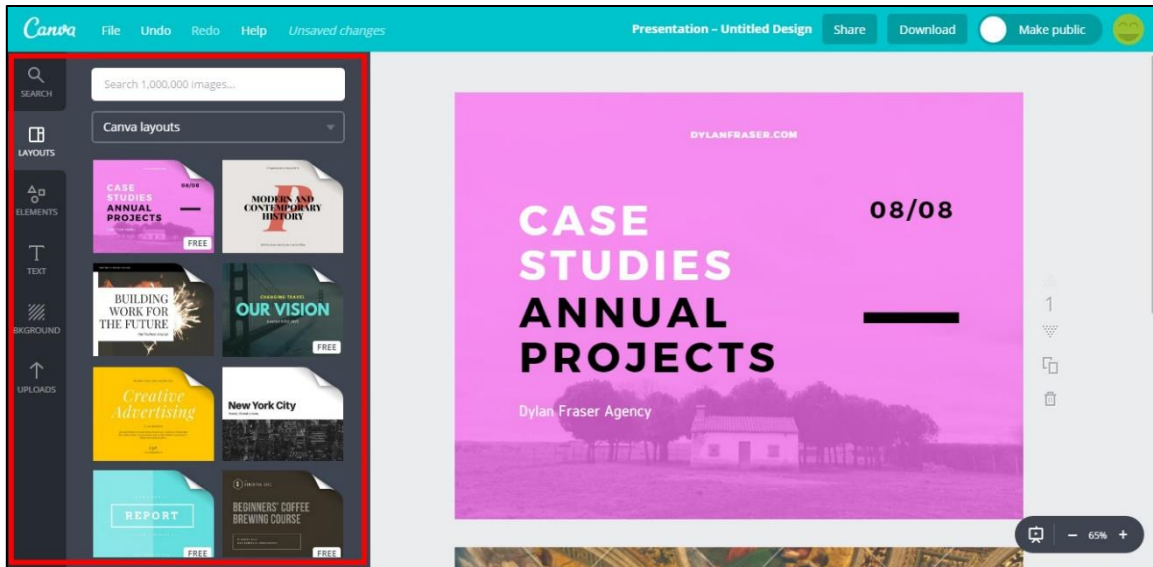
Canva File Undo Redo Help Unsaved changes

Presentation – Untitled Design Share Download Make public

SEARCH

LAYOUTS

ELEMENTS

TEXT

BKGROUND

UPLOADS

Search 1,000,000 images...

Canva layouts

CASE STUDIES ANNUAL PROJECTS 08/08 FREE

MODERN AND CONTEMPORARY HISTORY

BUILDING WORK FOR THE FUTURE

CHANGING TRAVEL OUR VISION FREE

Creative Advertising

New York City

REPORT FREE

BEGINNERS' COFFEE BREWING COURSE FREE

DYLANFRASER.COM

CASE STUDIES ANNUAL PROJECTS

08/08

Dylan Fraser Agency

1

– 65% +